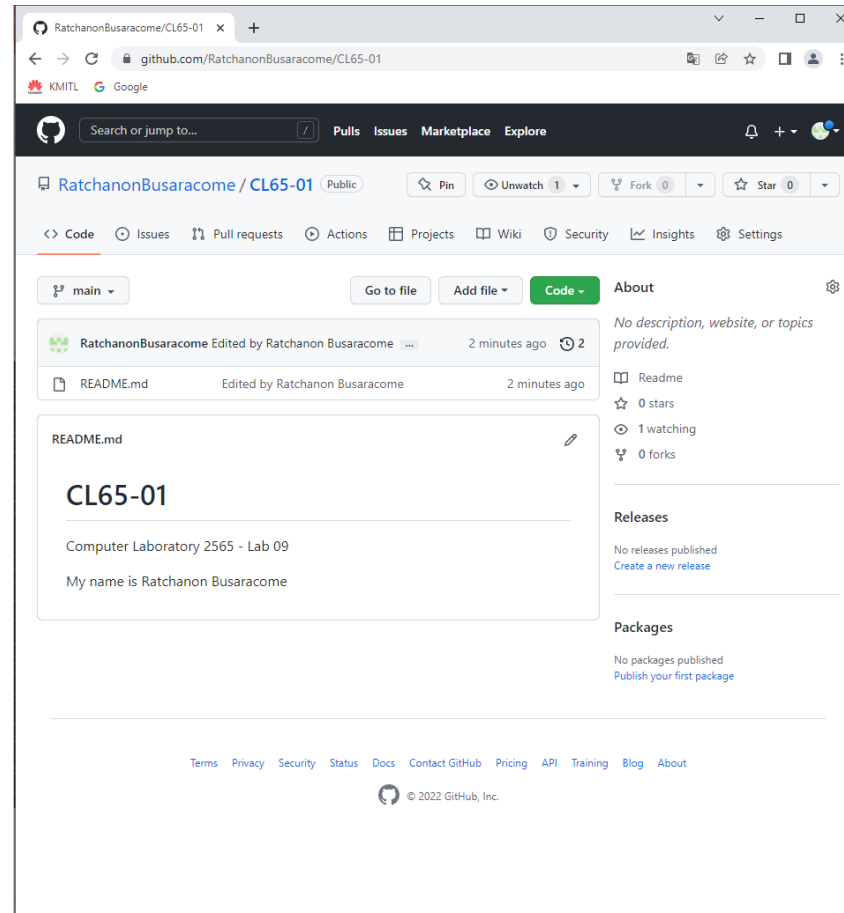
RatchanonBusaracome/CL65-01 ×

github.com/RatchanonBusaracome/CL65-01

KMITL Google

Search or jump to... / Pulls Issues Marketplace Explore

RatchanonBusaracome / CL65-01 Public

Pin Unwatch 1 Fork 0 Star 0

Code Issues Pull requests Actions Projects Wiki Security Insights Settings

main Go to file Add file Code

RatchanonBusaracome Edited by Ratchanon Busaracome ... 2 minutes ago 2

README.md Edited by Ratchanon Busaracome 2 minutes ago

README.md

CL65-01

Computer Laboratory 2565 - Lab 09

My name is Ratchanon Busaracome

About

No description, website, or topics provided.

Readme
0 stars
1 watching
0 forks

Releases

No releases published
Create a new release

Packages

No packages published
Publish your first package

Terms Privacy Security Status Docs Contact GitHub Pricing API Training Blog About

© 2022 GitHub, Inc.